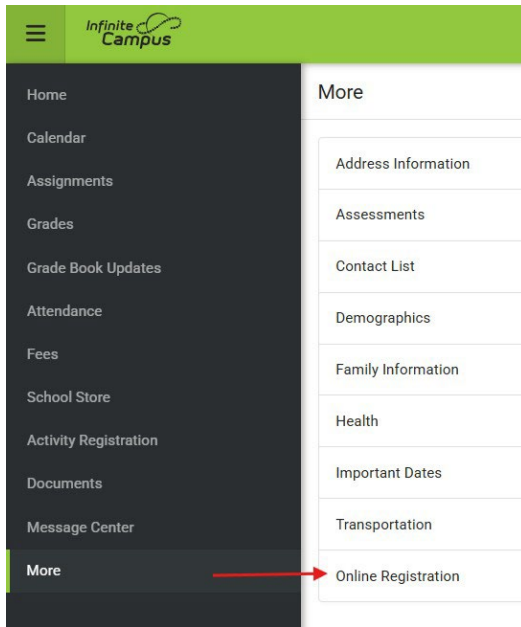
Infinite Campus

Home
Calendar
Assignments
Grades
Grade Book Updates
Attendance
Fees
School Store
Activity Registration
Documents
Message Center
More

More

Address Information
Assessments
Contact List
Demographics
Family Information
Health
Important Dates
Transportation
Online Registration